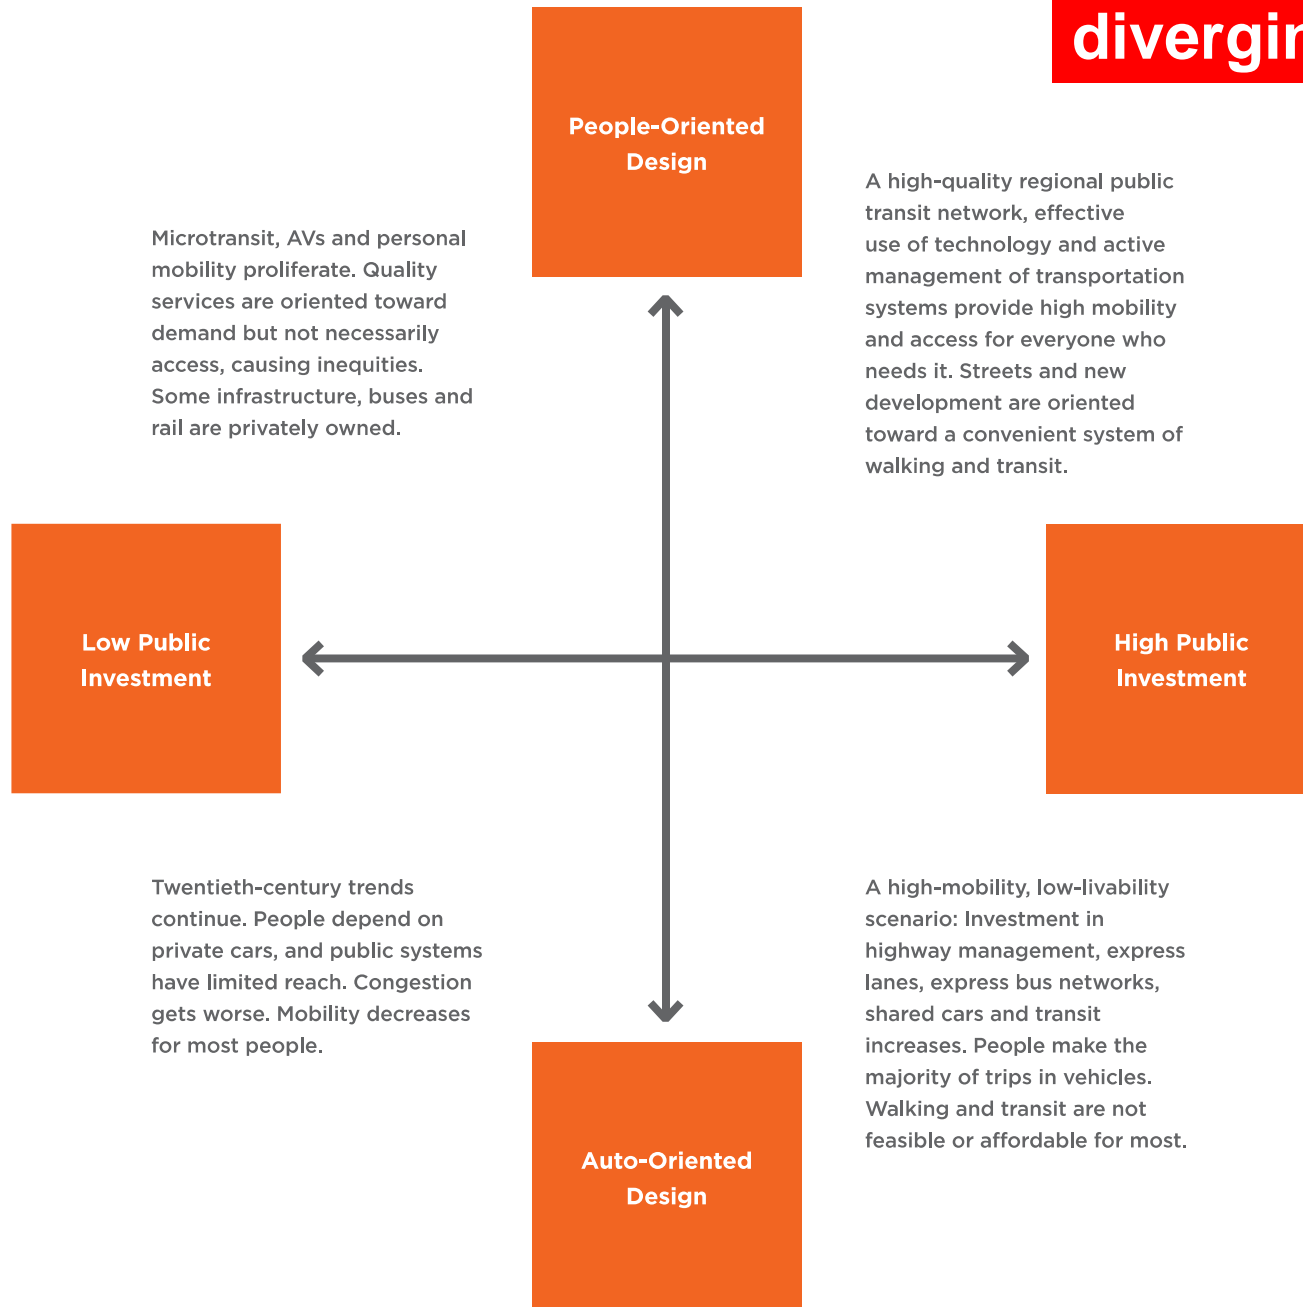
divergi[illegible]

People-Oriented Design

Microtransit, AVs and personal mobility proliferate. Quality services are oriented toward demand but not necessarily access, causing inequities. Some infrastructure, buses and rail are privately owned.

A high-quality regional public transit network, effective use of technology and active management of transportation systems provide high mobility and access for everyone who needs it. Streets and new development are oriented toward a convenient system of walking and transit.

Low Public Investment

High Public Investment

Twentieth-century trends continue. People depend on private cars, and public systems have limited reach. Congestion gets worse. Mobility decreases for most people.

A high-mobility, low-livability scenario: Investment in highway management, express lanes, express bus networks, shared cars and transit increases. People make the majority of trips in vehicles. Walking and transit are not feasible or affordable for most.

Auto-Oriented Design